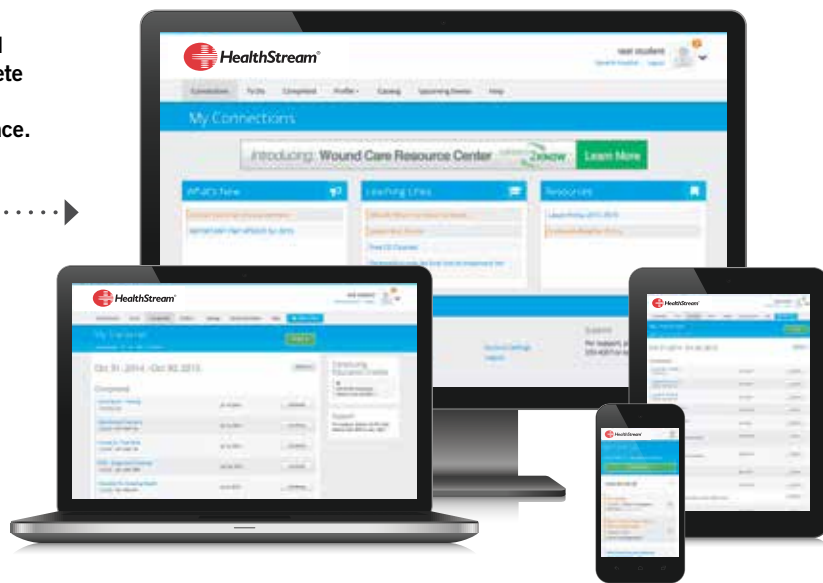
l
ete

nce.

HealthStream®

test student

Connections To Do Completed Profile Catalog Upcoming Events Help

My Connections

Introducing: Wound Care Resource Center Learn More

What's New

Learning Links

Resources

HealthStream®

My Transcript

Oct 01, 2014 - Oct 02, 2015

Completed

Continuing Education Credits

Support

HealthStream®

HealthStream®

Support